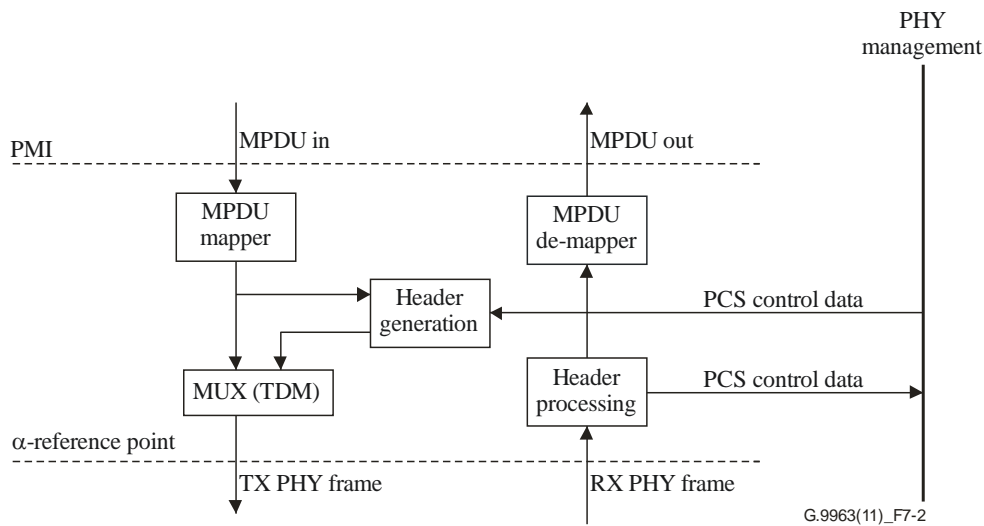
PHY management

PMI

MPDU in

MPDU out

MPDU mapper

MPDU de-mapper

Header generation

PCS control data

MUX (TDM)

Header processing

PCS control data

$\alpha$-reference point

TX PHY frame

RX PHY frame

G.9963(11)_F7-2